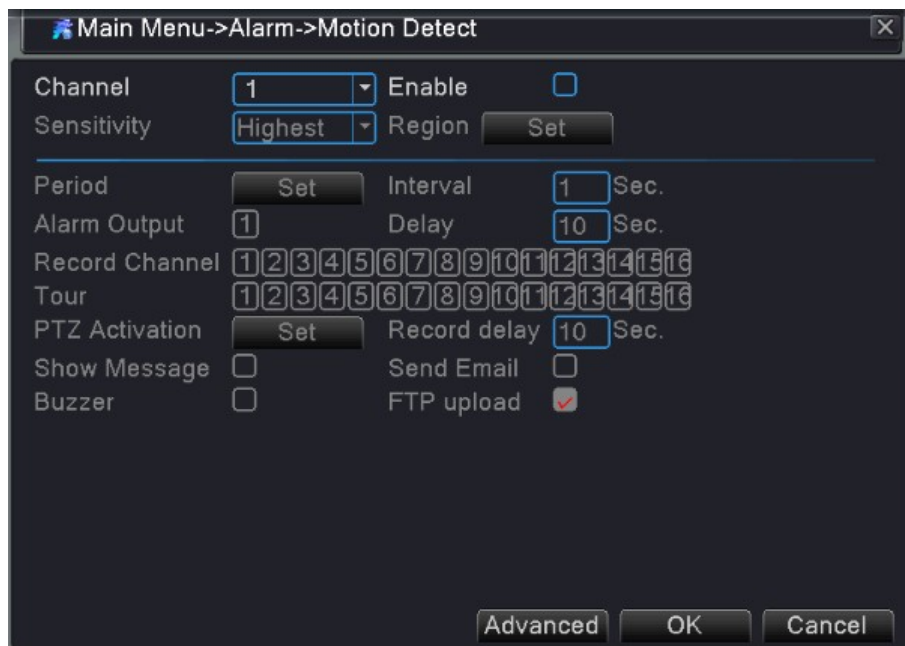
Main Menu->Alarm->Motion Detect

Channel 1 Enable
Sensitivity Highest Region Set

Period Set Interval 1 Sec.
Alarm Output 1 Delay 10 Sec.
Record Channel 1 2 3 4 5 6 7 8 9 10 11 12 13 14 15 16
Tour 1 2 3 4 5 6 7 8 9 10 11 12 13 14 15 16
PTZ Activation Set Record delay 10 Sec.
Show Message Send Email
Buzzer FTP upload

Advanced OK Cancel